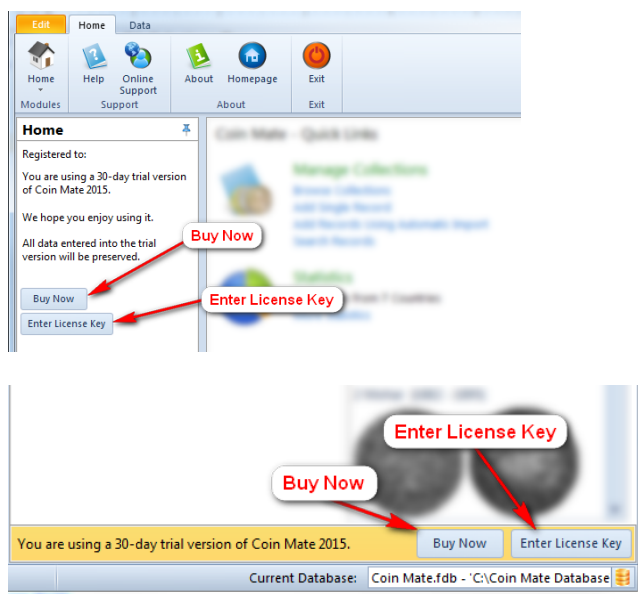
Edit Home Data

Home Help Online Support About Homepage Exit

Modules Support About Exit

Home

Registered to:

You are using a 30-day trial version of Coin Mate 2015.

We hope you enjoy using it.

All data entered into the trial version will be preserved.

Buy Now

Enter License Key

Coin Mate - Quick Links

Manage Collections

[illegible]

Statistics

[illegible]

Buy Now

Enter License Key

Enter License Key

Buy Now

You are using a 30-day trial version of Coin Mate 2015.

Buy Now

Enter License Key

Current Database: Coin Mate.fdb - 'C:\Coin Mate Database